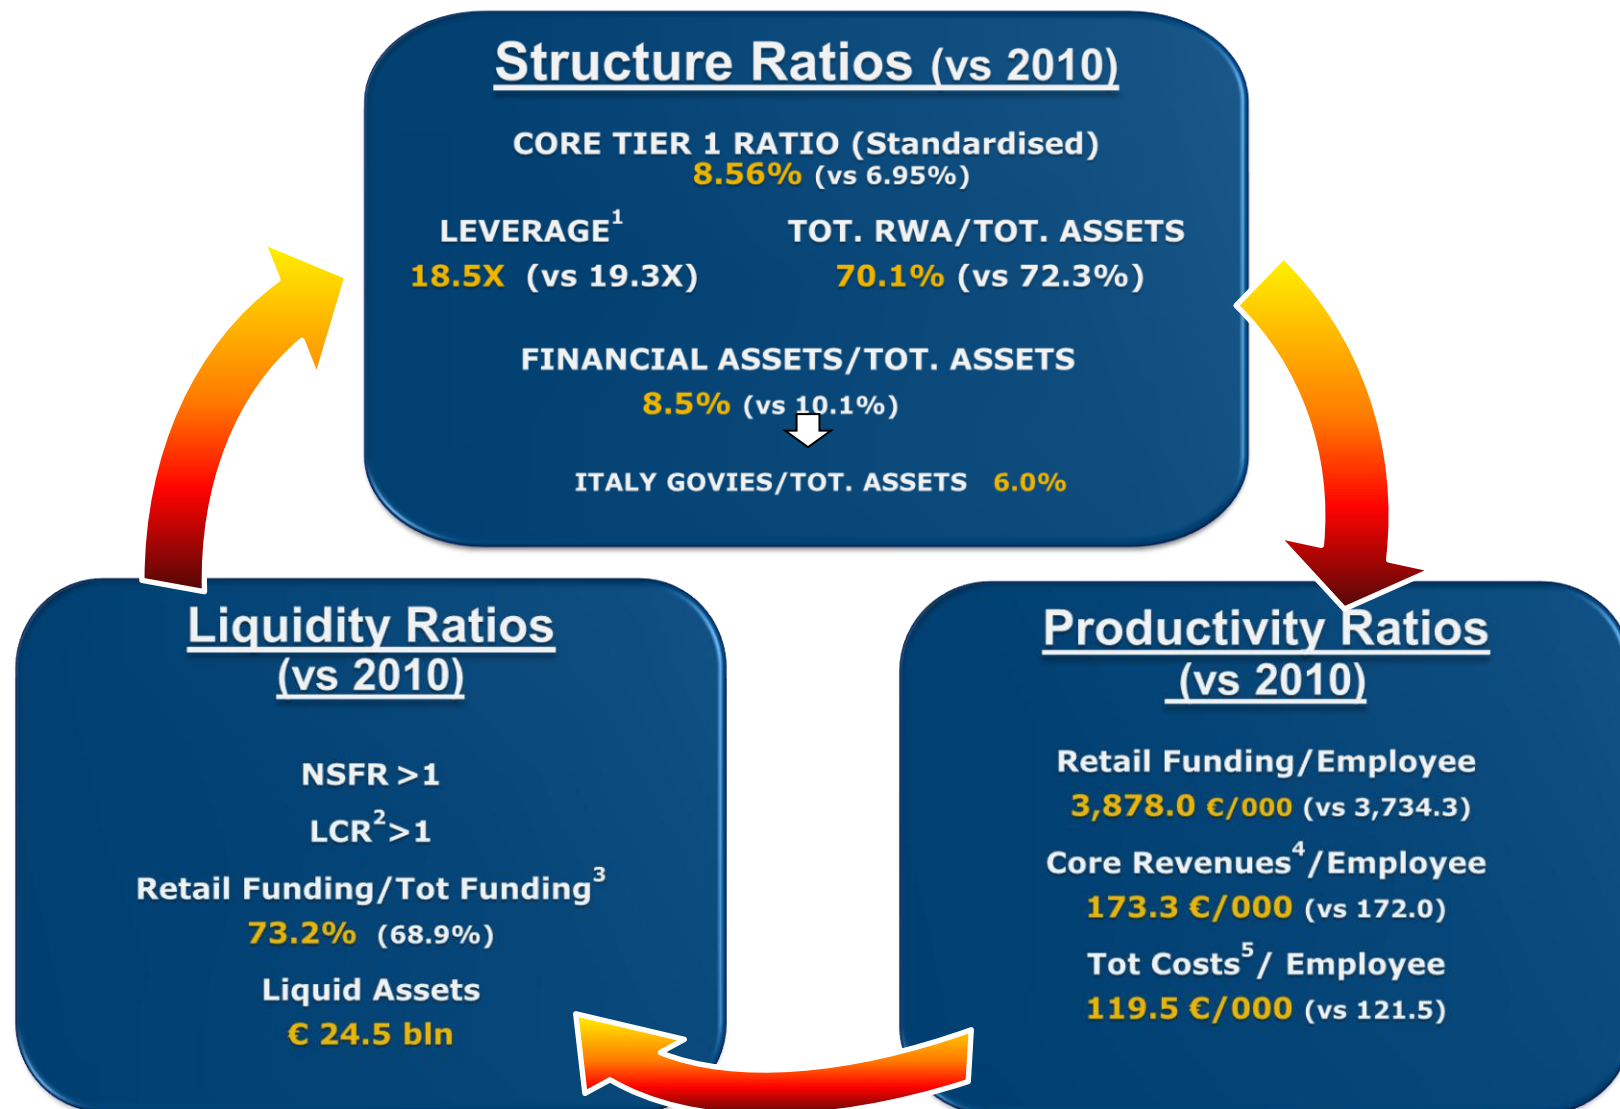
Structure Ratios (vs 2010)

CORE TIER 1 RATIO (Standardised)
8.56% (vs 6.95%)

LEVERAGE$^1$
18.5X (vs 19.3X)

TOT. RWA/TOT. ASSETS
70.1% (vs 72.3%)

FINANCIAL ASSETS/TOT. ASSETS
8.5% (vs 10.1%)

ITALY GOVIES/TOT. ASSETS 6.0%

Liquidity Ratios
(vs 2010)

NSFR >1

LCR$^2$>1

Retail Funding/Tot Funding$^3$
73.2% (68.9%)

Liquid Assets
€ 24.5 bln

Productivity Ratios
(vs 2010)

Retail Funding/Employee
3,878.0 €/000 (vs 3,734.3)

Core Revenues$^4$/Employee
173.3 €/000 (vs 172.0)

Tot Costs$^5$/ Employee
119.5 €/000 (vs 121.5)